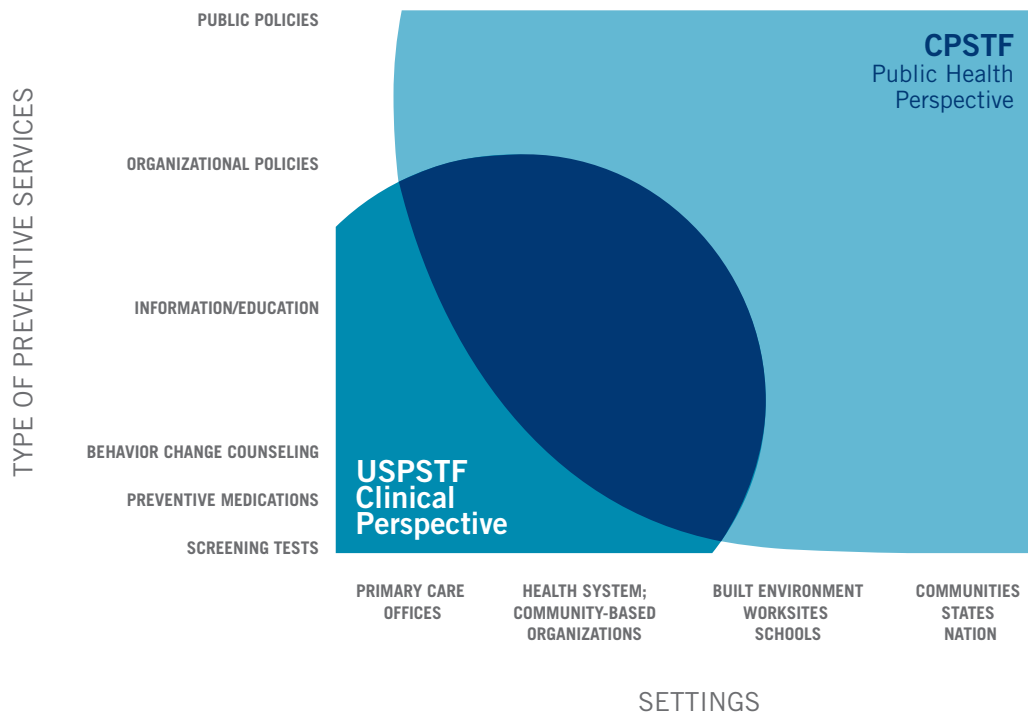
TYPE OF PREVENTIVE SERVICES

PUBLIC POLICIES

ORGANIZATIONAL POLICIES

INFORMATION/EDUCATION

BEHAVIOR CHANGE COUNSELING

PREVENTIVE MEDICATIONS

SCREENING TESTS

CPSTF
Public Health Perspective

USPSTF
Clinical Perspective

PRIMARY CARE OFFICES

HEALTH SYSTEM; COMMUNITY-BASED ORGANIZATIONS

BUILT ENVIRONMENT WORKSITES SCHOOLS

COMMUNITIES STATES NATION

SETTINGS